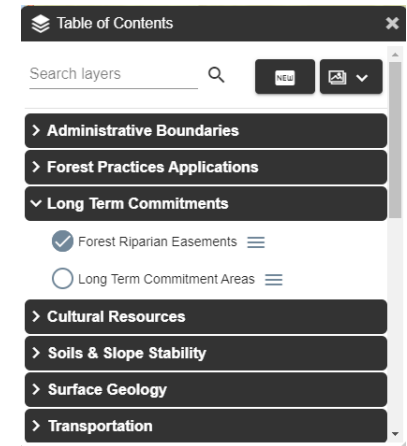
Table of Contents

Search layers

NEW

> Administrative Boundaries

> Forest Practices Applications

∨ Long Term Commitments

Forest Riparian Easements

Long Term Commitment Areas

> Cultural Resources

> Soils & Slope Stability

> Surface Geology

> Transportation